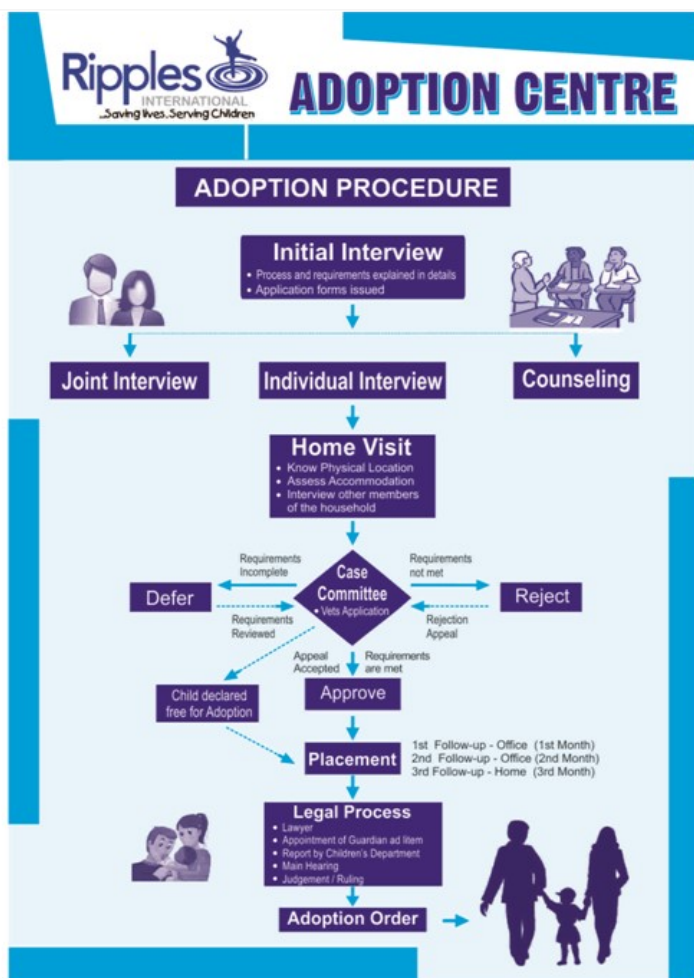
Ripples INTERNATIONAL ...Saving lives..Serving Children

ADOPTION CENTRE

ADOPTION PROCEDURE

Initial Interview
• Process and requirements explained in details
• Application forms issued

Joint Interview

Individual Interview

Counseling

Home Visit
• Know Physical Location
• Assess Accommodation
• Interview other members of the household

Requirements Incomplete

Requirements not met

Case Committee
• Vets Application

Defer

Reject

Requirements Reviewed

Rejection Appeal

Appeal Accepted

Requirements are met

Child declared free for Adoption

Approve

Placement

1st Follow-up - Office (1st Month)
2nd Follow-up - Office (2nd Month)
3rd Follow-up - Home (3rd Month)

Legal Process
• Lawyer
• Appointment of Guardian ad litem
• Report by Children's Department
• Main Hearing
• Judgement / Ruling

Adoption Order